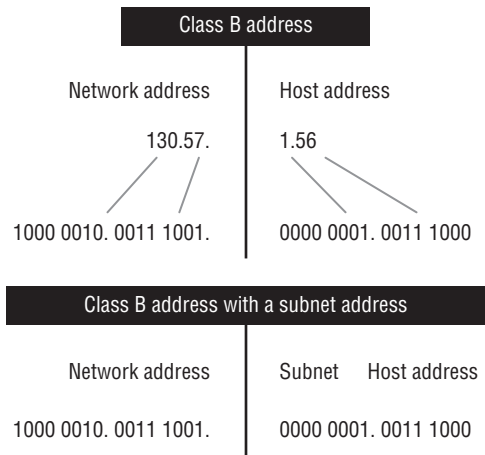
Class B address

Network address

130.57.

1000 0010. 0011 1001.

Host address

1.56

0000 0001. 0011 1000

Class B address with a subnet address

Network address

1000 0010. 0011 1001.

Subnet Host address

0000 0001. 0011 1000